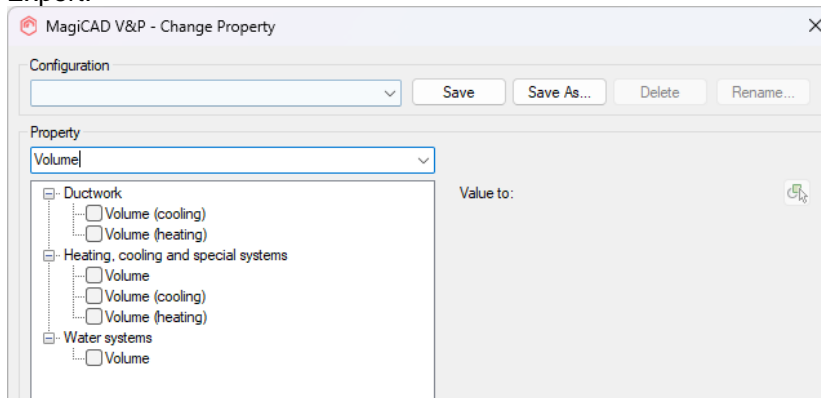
Export:

MagiCAD V&P - Change Property

×

Configuration

Save

Save As...

Delete

Rename...

Property

Volume

Ductwork

Volume (cooling)

Volume (heating)

Heating, cooling and special systems

Volume

Volume (cooling)

Volume (heating)

Water systems

Volume

Value to: